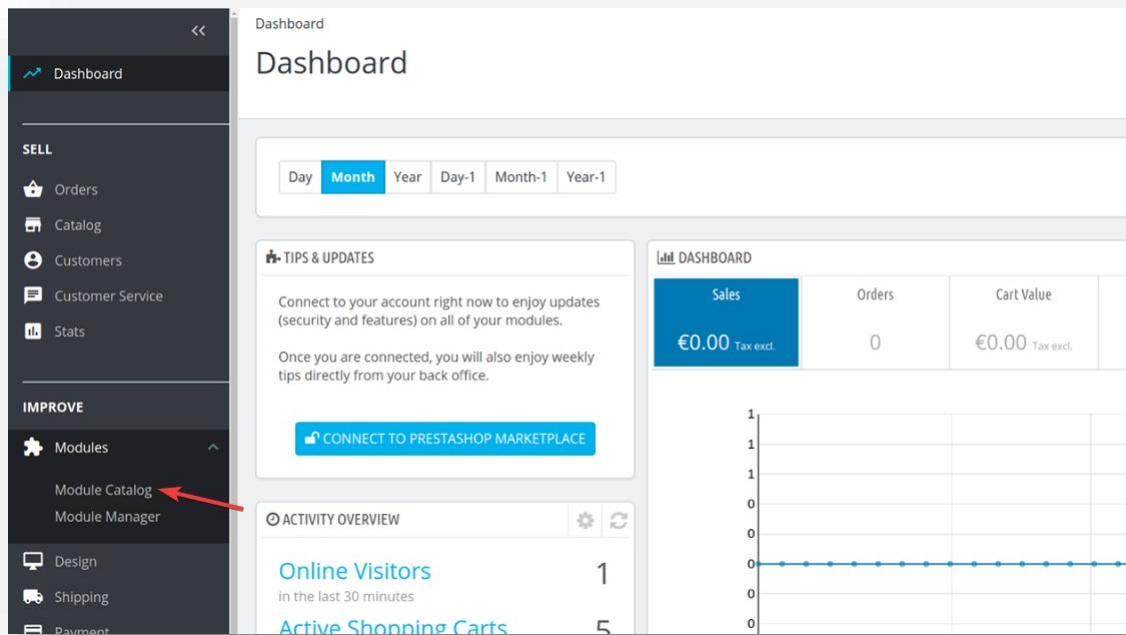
<<

Dashboard

SELL

Orders

Catalog

Customers

Customer Service

Stats

IMPROVE

Modules

Module Catalog

Module Manager

Design

Shipping

Payment

Dashboard

Dashboard

Day | Month | Year | Day-1 | Month-1 | Year-1

TIPS & UPDATES

Connect to your account right now to enjoy updates (security and features) on all of your modules.

Once you are connected, you will also enjoy weekly tips directly from your back office.

CONNECT TO PRESTASHOP MARKETPLACE

ACTIVITY OVERVIEW

Online Visitors 1

in the last 30 minutes

Active Shopping Carts 5

DASHBOARD

| Sales | Orders | Cart Value |
|---|---|---|
| €0.00 Tax excl. | 0 | €0.00 Tax excl. |

1
1
1
0
0
0
0
0